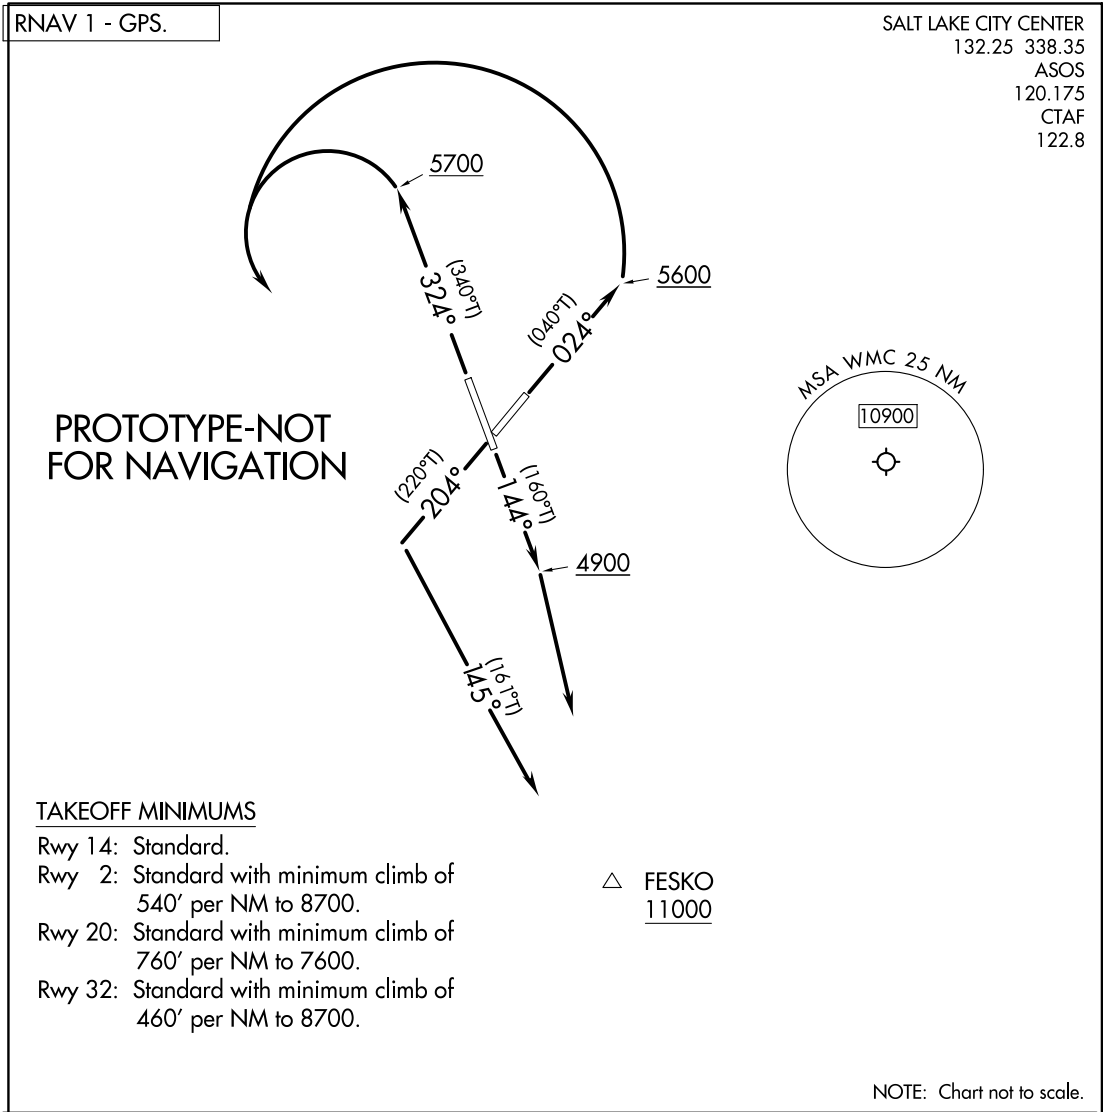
RNAV 1 - GPS.

SALT LAKE CITY CENTER
132.25 338.35
ASOS
120.175
CTAF
122.8

5700

(340°T)
324°

5600

(040°T)
024°

MSA WMC 25 NM
10900

PROTOTYPE-NOT FOR NAVIGATION

(220°T)
204°

(160°T)
144°

4900

(161°T)
145°

TAKEOFF MINIMUMS
Rwy 14: Standard.
Rwy 2: Standard with minimum climb of 540′ per NM to 8700.
Rwy 20: Standard with minimum climb of 760′ per NM to 7600.
Rwy 32: Standard with minimum climb of 460′ per NM to 8700.

FESKO
11000

NOTE: Chart not to scale.